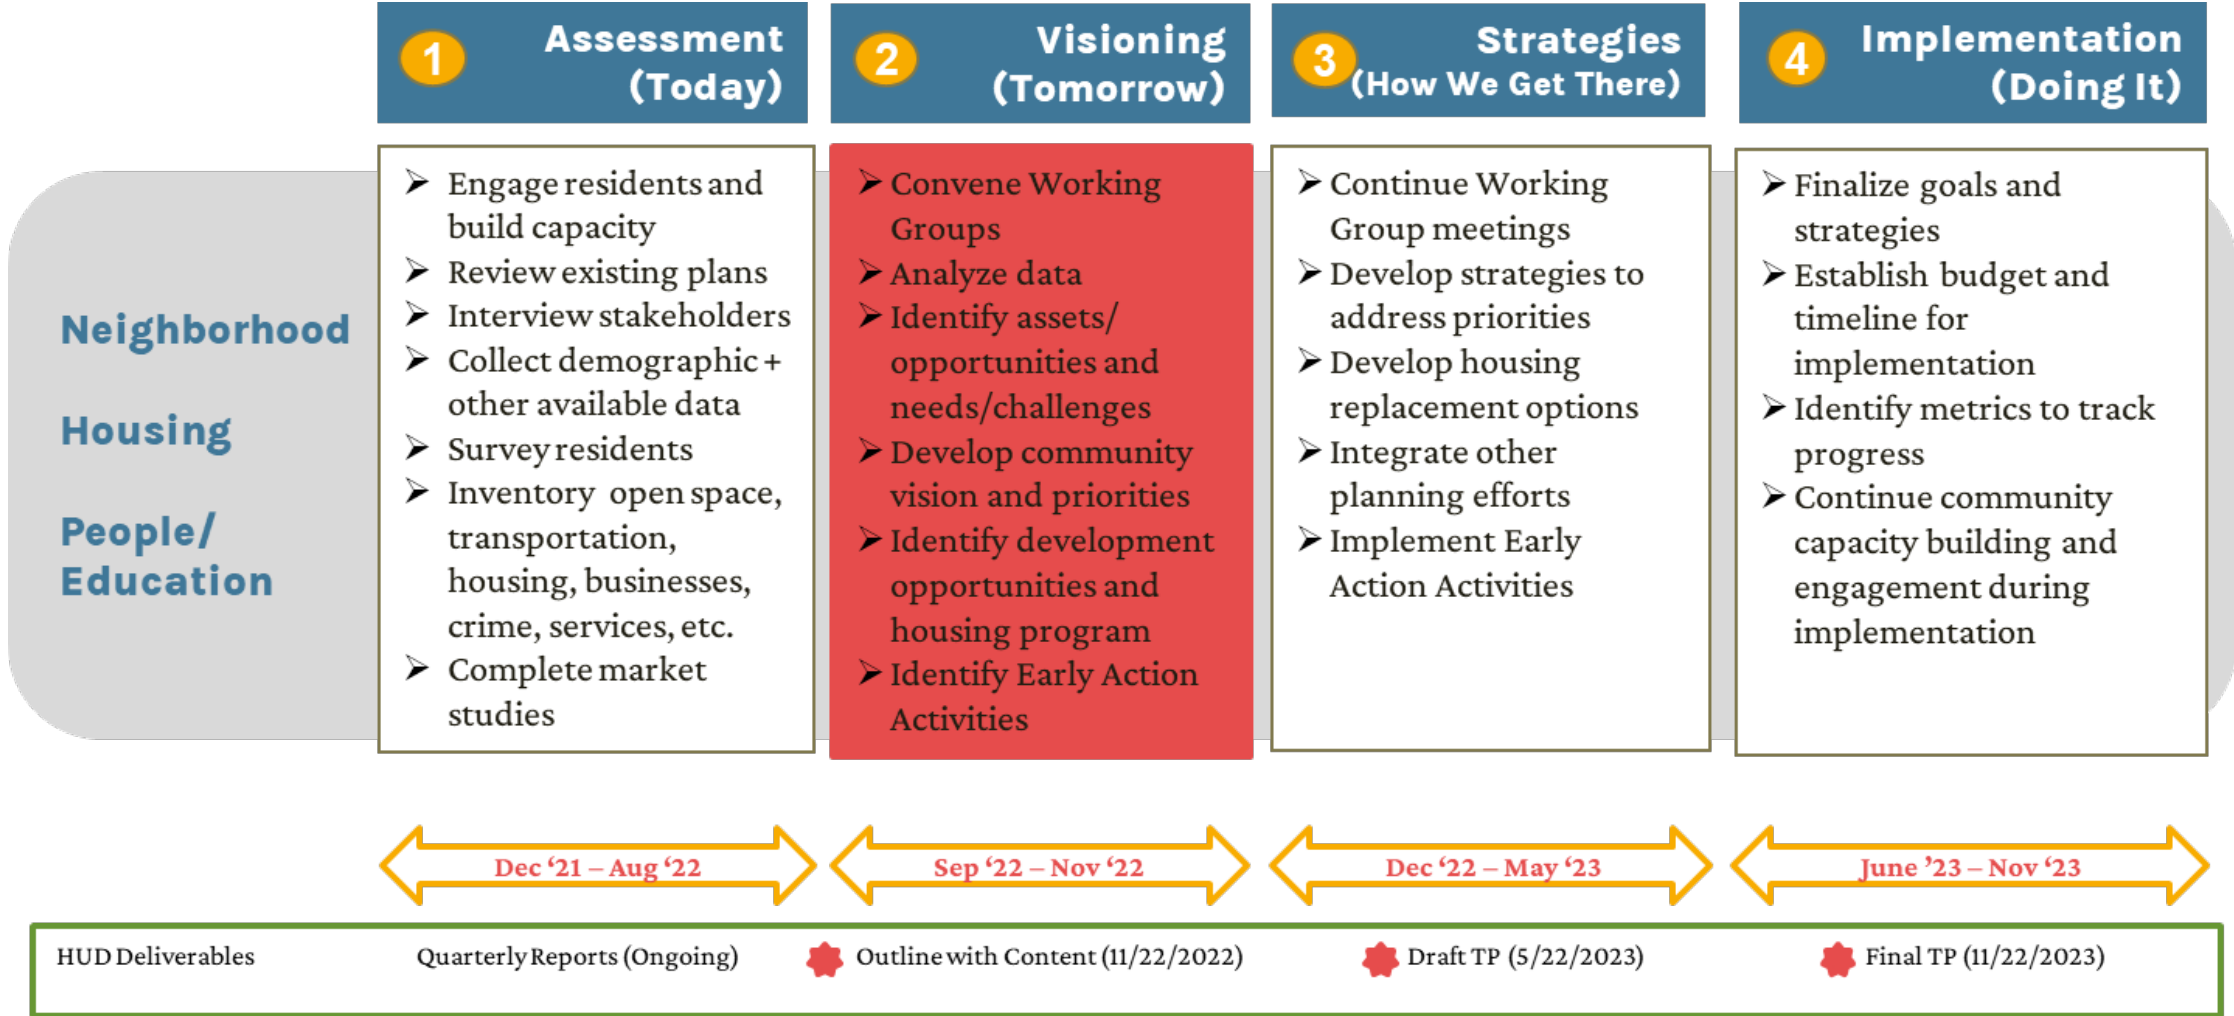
1 Assessment (Today)

2 Visioning (Tomorrow)

3 Strategies (How We Get There)

4 Implementation (Doing It)

Neighborhood

Housing

People/ Education

- Engage residents and build capacity
- Review existing plans
- Interview stakeholders
- Collect demographic + other available data
- Survey residents
- Inventory open space, transportation, housing, businesses, crime, services, etc.
- Complete market studies

- Convene Working Groups
- Analyze data
- Identify assets/ opportunities and needs/challenges
- Develop community vision and priorities
- Identify development opportunities and housing program
- Identify Early Action Activities

- Continue Working Group meetings
- Develop strategies to address priorities
- Develop housing replacement options
- Integrate other planning efforts
- Implement Early Action Activities

- Finalize goals and strategies
- Establish budget and timeline for implementation
- Identify metrics to track progress
- Continue community capacity building and engagement during implementation

Dec '21 – Aug '22

Sep '22 – Nov '22

Dec '22 – May '23

June '23 – Nov '23

HUD Deliverables

Quarterly Reports (Ongoing)

Outline with Content (11/22/2022)

Draft TP (5/22/2023)

Final TP (11/22/2023)